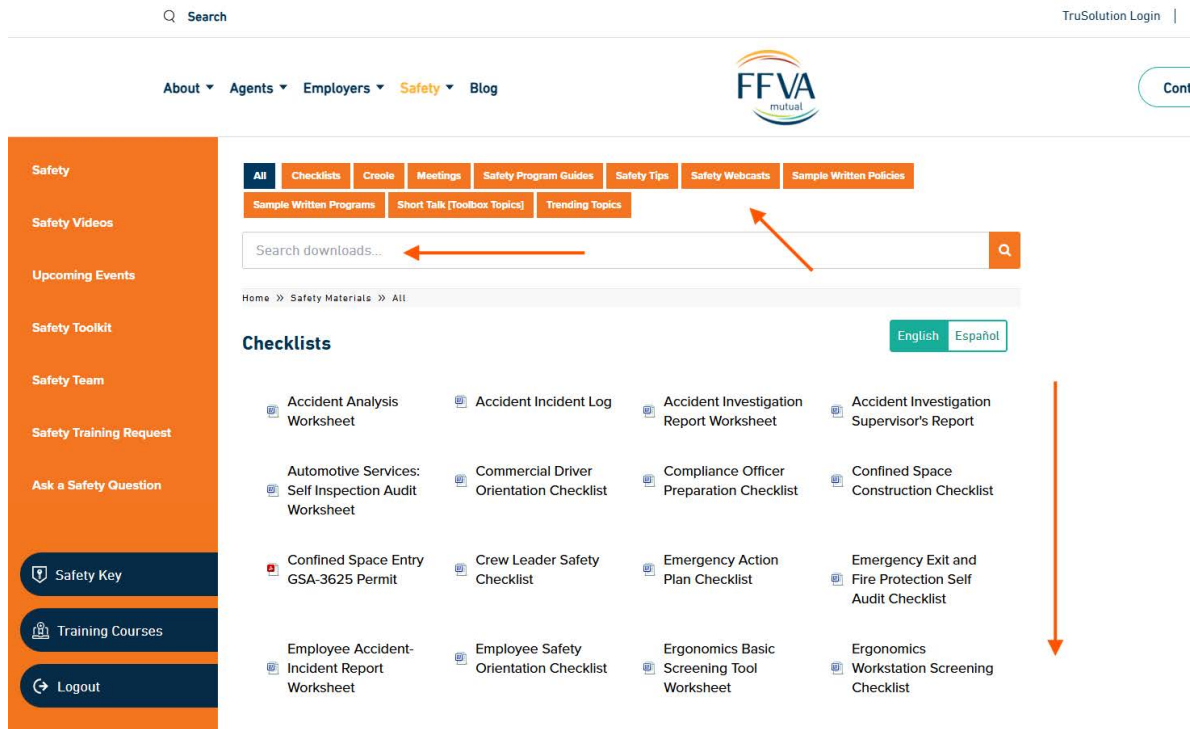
Search

TruSolution Login |

About ▾ Agents ▾ Employers ▾ Safety ▾ Blog

FFVA mutual

Cont

Safety

Safety Videos

Upcoming Events

Safety Toolkit

Safety Team

Safety Training Request

Ask a Safety Question

Safety Key

Training Courses

Logout

All | Checklists | Creole | Meetings | Safety Program Guides | Safety Tips | Safety Webcasts | Sample Written Policies | Sample Written Programs | Short Talk [Toolbox Topics] | Trending Topics

Search downloads...

Home » Safety Materials » All

Checklists

English | Español

Accident Analysis Worksheet

Accident Incident Log

Accident Investigation Report Worksheet

Accident Investigation Supervisor's Report

Automotive Services: Self Inspection Audit Worksheet

Commercial Driver Orientation Checklist

Compliance Officer Preparation Checklist

Confined Space Construction Checklist

Confined Space Entry GSA-3625 Permit

Crew Leader Safety Checklist

Emergency Action Plan Checklist

Emergency Exit and Fire Protection Self Audit Checklist

Employee Accident-Incident Report Worksheet

Employee Safety Orientation Checklist

Ergonomics Basic Screening Tool Worksheet

Ergonomics Workstation Screening Checklist